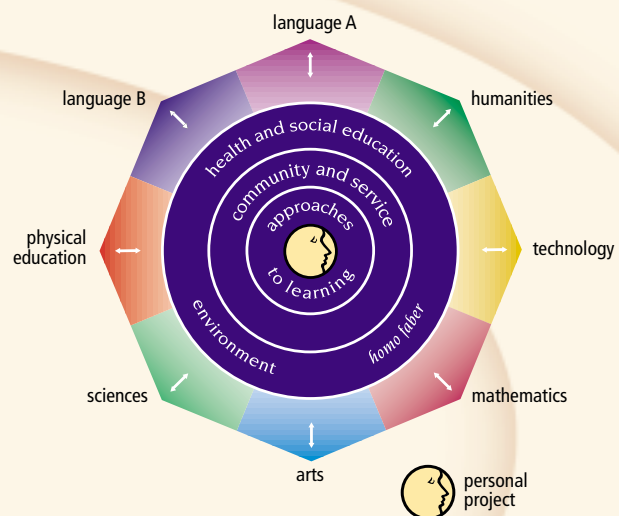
language A

language B

humanities

health and social education

community and service

approaches

to learning

physical education

technology

environment

homo faber

sciences

mathematics

arts

personal project